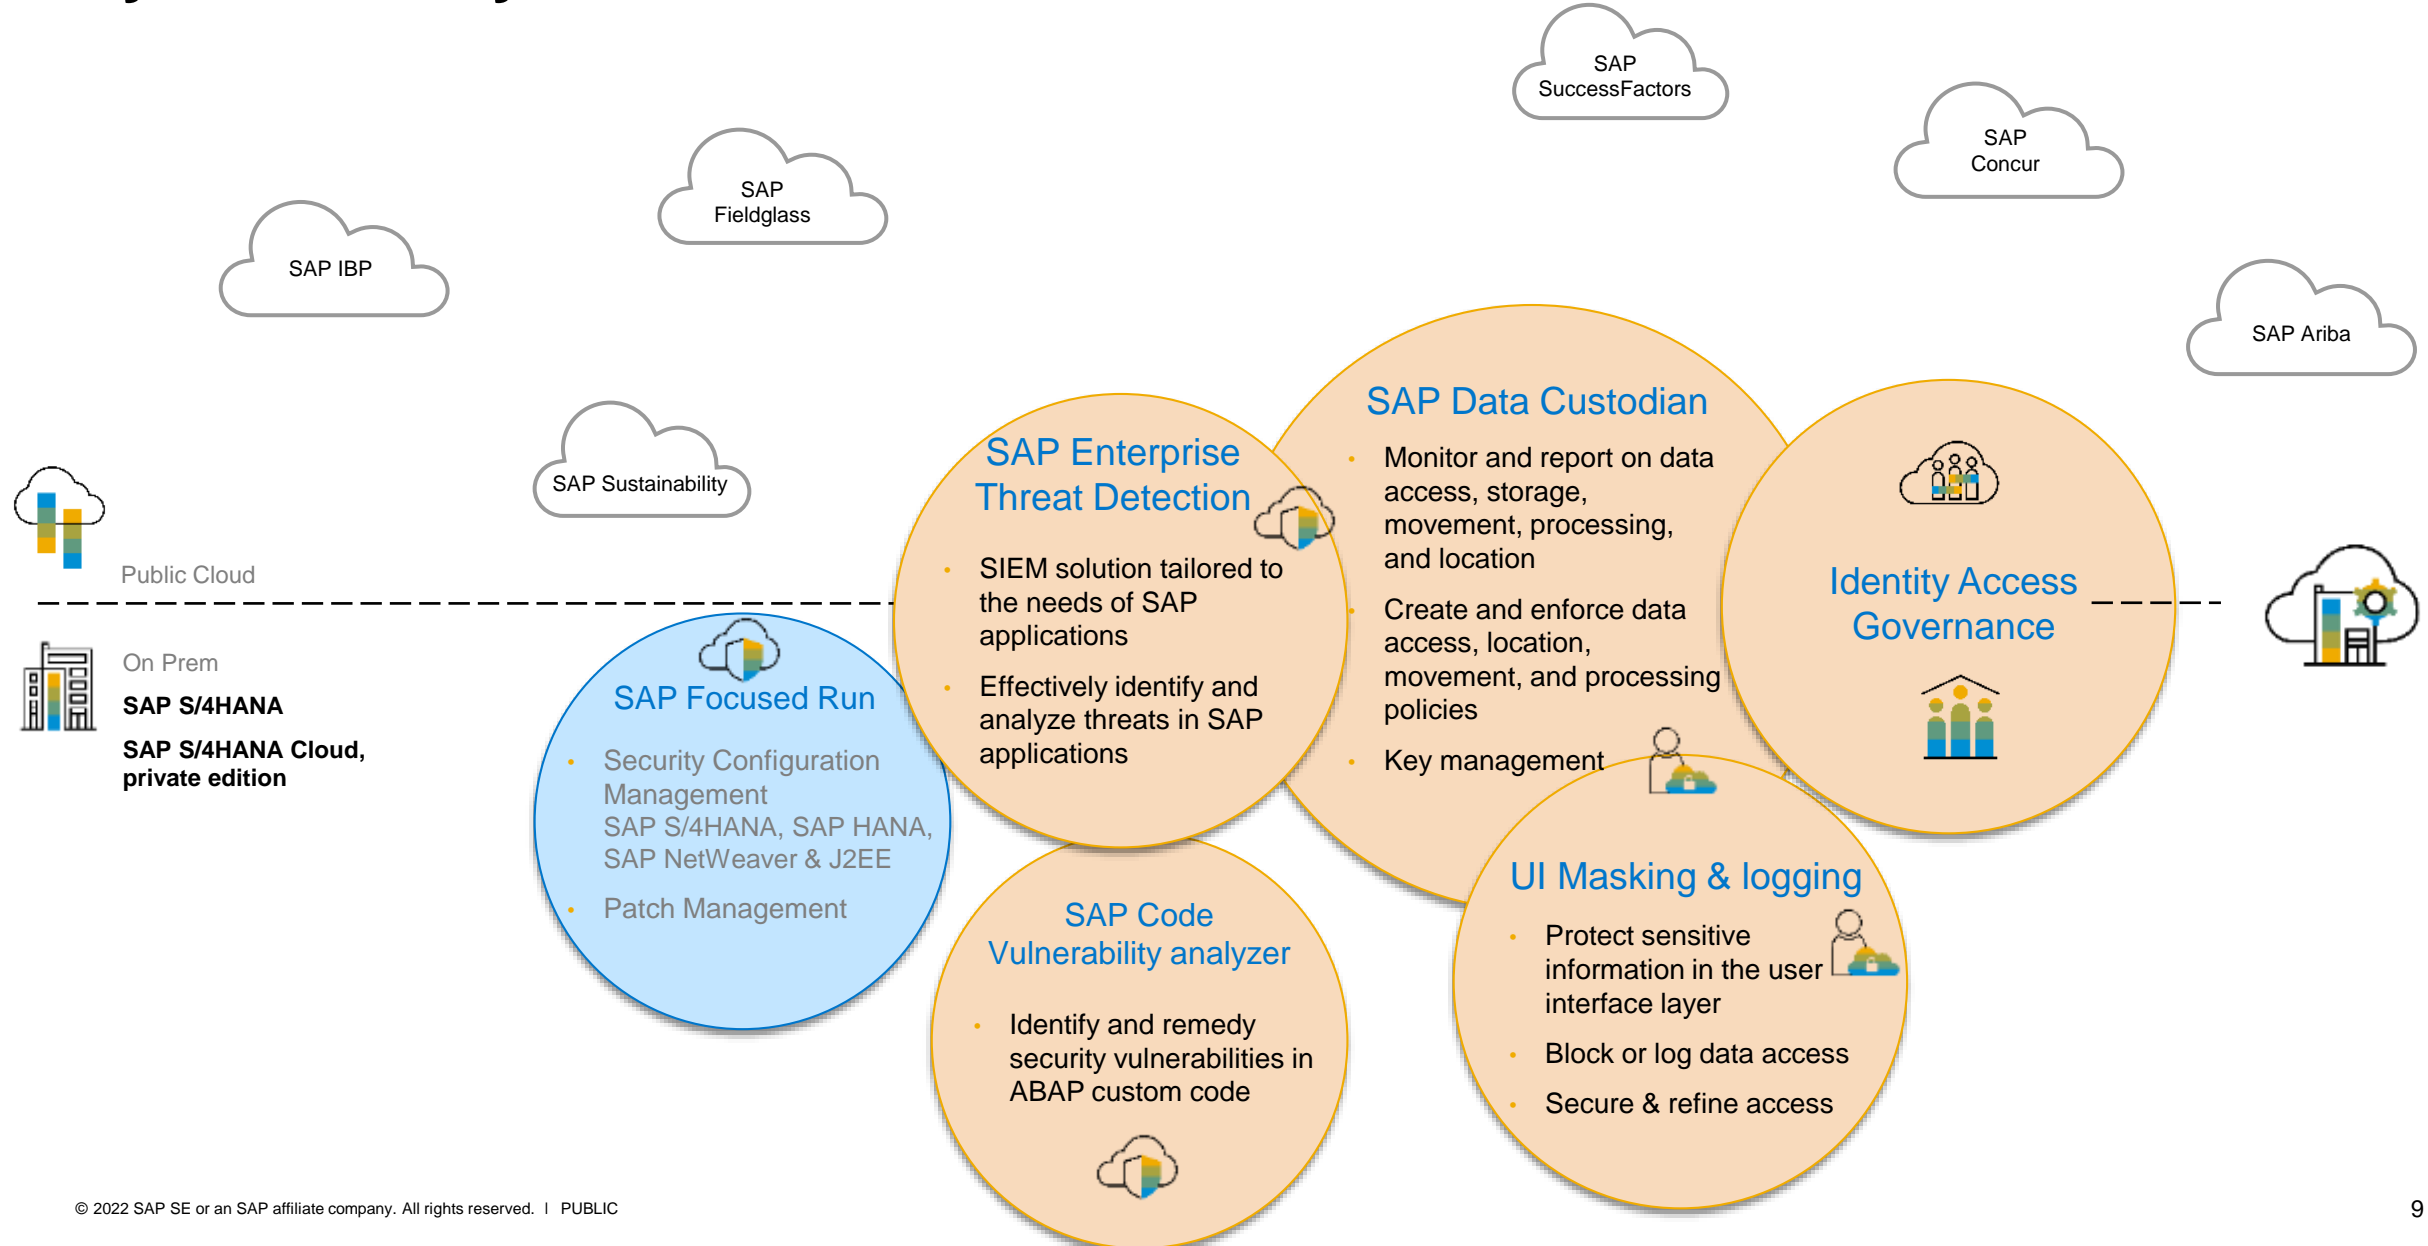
SAP SuccessFactors

SAP Concur

SAP Fieldglass

SAP IBP

SAP Ariba

SAP Sustainability

Public Cloud

On Prem

SAP S/4HANA

SAP S/4HANA Cloud, private edition

SAP Focused Run

- Security Configuration Management SAP S/4HANA, SAP HANA, SAP NetWeaver & J2EE
- Patch Management

SAP Enterprise Threat Detection

- SIEM solution tailored to the needs of SAP applications
- Effectively identify and analyze threats in SAP applications

SAP Data Custodian

- Monitor and report on data access, storage, movement, processing, and location
- Create and enforce data access, location, movement, and processing policies
- Key management

Identity Access Governance

SAP Code Vulnerability analyzer

- Identify and remedy security vulnerabilities in ABAP custom code

UI Masking & logging

- Protect sensitive information in the user interface layer
- Block or log data access
- Secure & refine access

© 2022 SAP SE or an SAP affiliate company. All rights reserved. | PUBLIC

9